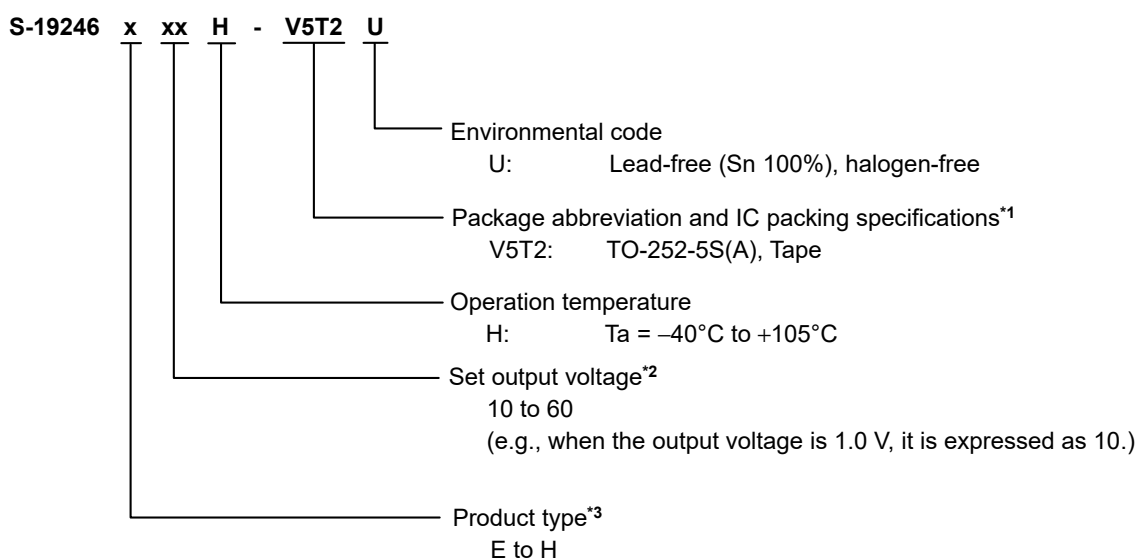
S-19246 x xx H - V5T2 U

Environmental code
U: Lead-free (Sn 100%), halogen-free

Package abbreviation and IC packing specifications$^{*1}$
V5T2: TO-252-5S(A), Tape

Operation temperature
H: Ta = −40°C to +105°C

Set output voltage$^{*2}$
10 to 60
(e.g., when the output voltage is 1.0 V, it is expressed as 10.)

Product type$^{*3}$
E to H